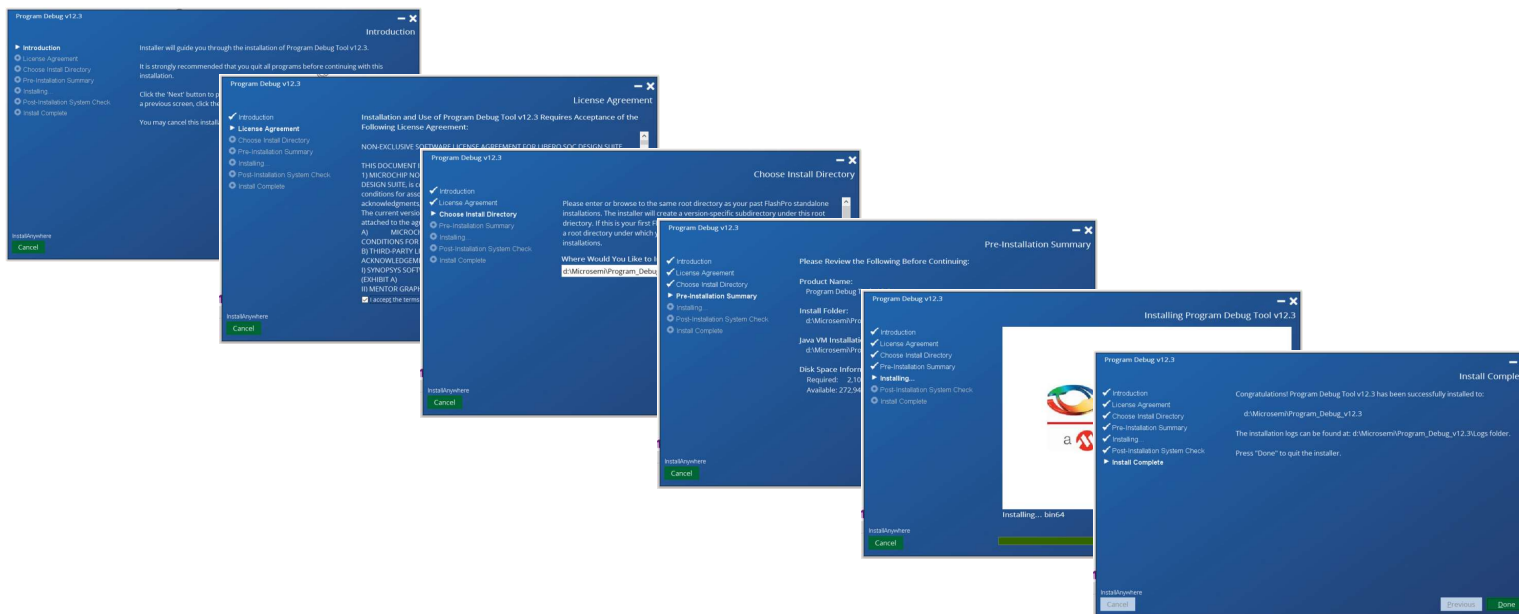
Program Debug v12.3

Introduction

Introduction
License Agreement
Choose Install Directory
Pre-Installation Summary
Installing...
Post-Installation System Check
Install Complete

Installer will guide you through the installation of Program Debug Tool v12.3.

It is strongly recommended that you quit all programs before continuing with this installation.

Click the 'Next' button to p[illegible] a previous screen, click the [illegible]

You may cancel this installa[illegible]

InstallAnywhere
Cancel

Program Debug v12.3

License Agreement

Introduction
License Agreement
Choose Install Directory
Pre-Installation Summary
Installing...
Post-Installation System Check
Install Complete

Installation and Use of Program Debug Tool v12.3 Requires Acceptance of the Following License Agreement:

NON-EXCLUSIVE SOFTWARE LICENSE AGREEMENT FOR LIBERO SOC DESIGN SUITE

THIS DOCUMENT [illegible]
1) MICROCHIP NO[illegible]
DESIGN SUITE, is c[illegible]
conditions for ass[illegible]
acknowledgments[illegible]
The current versio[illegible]
attached to the ag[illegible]
A) MICROC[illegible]
CONDITIONS FOR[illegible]
B) THIRD-PARTY L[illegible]
ACKNOWLEDGEM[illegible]
I) SYNOPSYS SOFT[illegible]
(EXHIBIT A)
II) MENTOR GRAPH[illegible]

I accept the terms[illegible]

InstallAnywhere
Cancel

Program Debug v12.3

Choose Install Directory

Introduction
License Agreement
Choose Install Directory
Pre-Installation Summary
Installing...
Post-Installation System Check
Install Complete

Please enter or browse to the same root directory as your past FlashPro standalone installations. The installer will create a version-specific subdirectory under this root directory. If this is your first F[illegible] a root directory under which y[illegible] installations.

Where Would You Like to I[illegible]
d:\Microsemi\Program_Debug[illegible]

InstallAnywhere
Cancel

Program Debug v12.3

Pre-Installation Summary

Introduction
License Agreement
Choose Install Directory
Pre-Installation Summary
Installing...
Post-Installation System Check
Install Complete

Please Review the Following Before Continuing:

Product Name:
Program Debug T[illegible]

Install Folder:
d:\Microsemi\P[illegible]

Java VM Installati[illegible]
d:\Microsemi\Pro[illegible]

Disk Space Inform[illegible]
Required: 2,10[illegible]
Available: 272,94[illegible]

InstallAnywhere
Cancel

Program Debug v12.3

Installing Program Debug Tool v12.3

Introduction
License Agreement
Choose Install Directory
Pre-Installation Summary
Installing...
Post-Installation System Check
Install Complete

a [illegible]

Installing... bin64

InstallAnywhere
Cancel

Program Debug v12.3

Install Comple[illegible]

Introduction
License Agreement
Choose Install Directory
Pre-Installation Summary
Installing...
Post-Installation System Check
Install Complete

Congratulations! Program Debug Tool v12.3 has been successfully installed to:

d:\Microsemi\Program_Debug_v12.3

The installation logs can be found at: d:\Microsemi\Program_Debug_v12.3\Logs folder.

Press "Done" to quit the installer.

InstallAnywhere
Cancel
Previous
Done